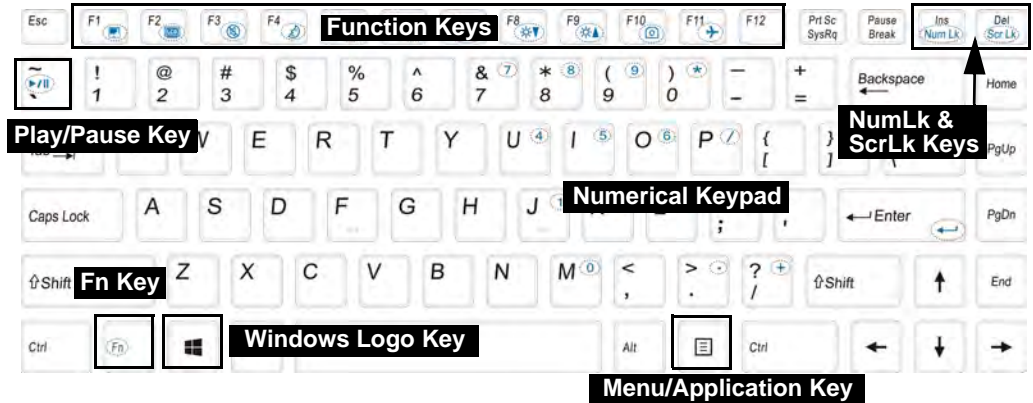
Esc F1 F2 F3 F4 Function Keys F8 F9 F10 F11 F12 Prt Sc SysRq Pause Break Ins Num Lk Del Scr Lk

~ ` ! 1 @ 2 # 3 $ 4 % 5 ^ 6 & 7 7 * 8 8 ( 9 9 ) 0 * – _ + = Backspace Home

Play/Pause Key

NumLk & ScrLk Keys

Tab W E R T Y U 4 I 5 O 6 P / { [ } ] PgUp

Numerical Keypad

Caps Lock A S D F G H J 1 ; ' Enter PgDn

Shift Fn Key Z X C V B N M 0 < , > . ? / + Shift End

Ctrl Fn Windows Logo Key Alt Ctrl

Menu/Application Key